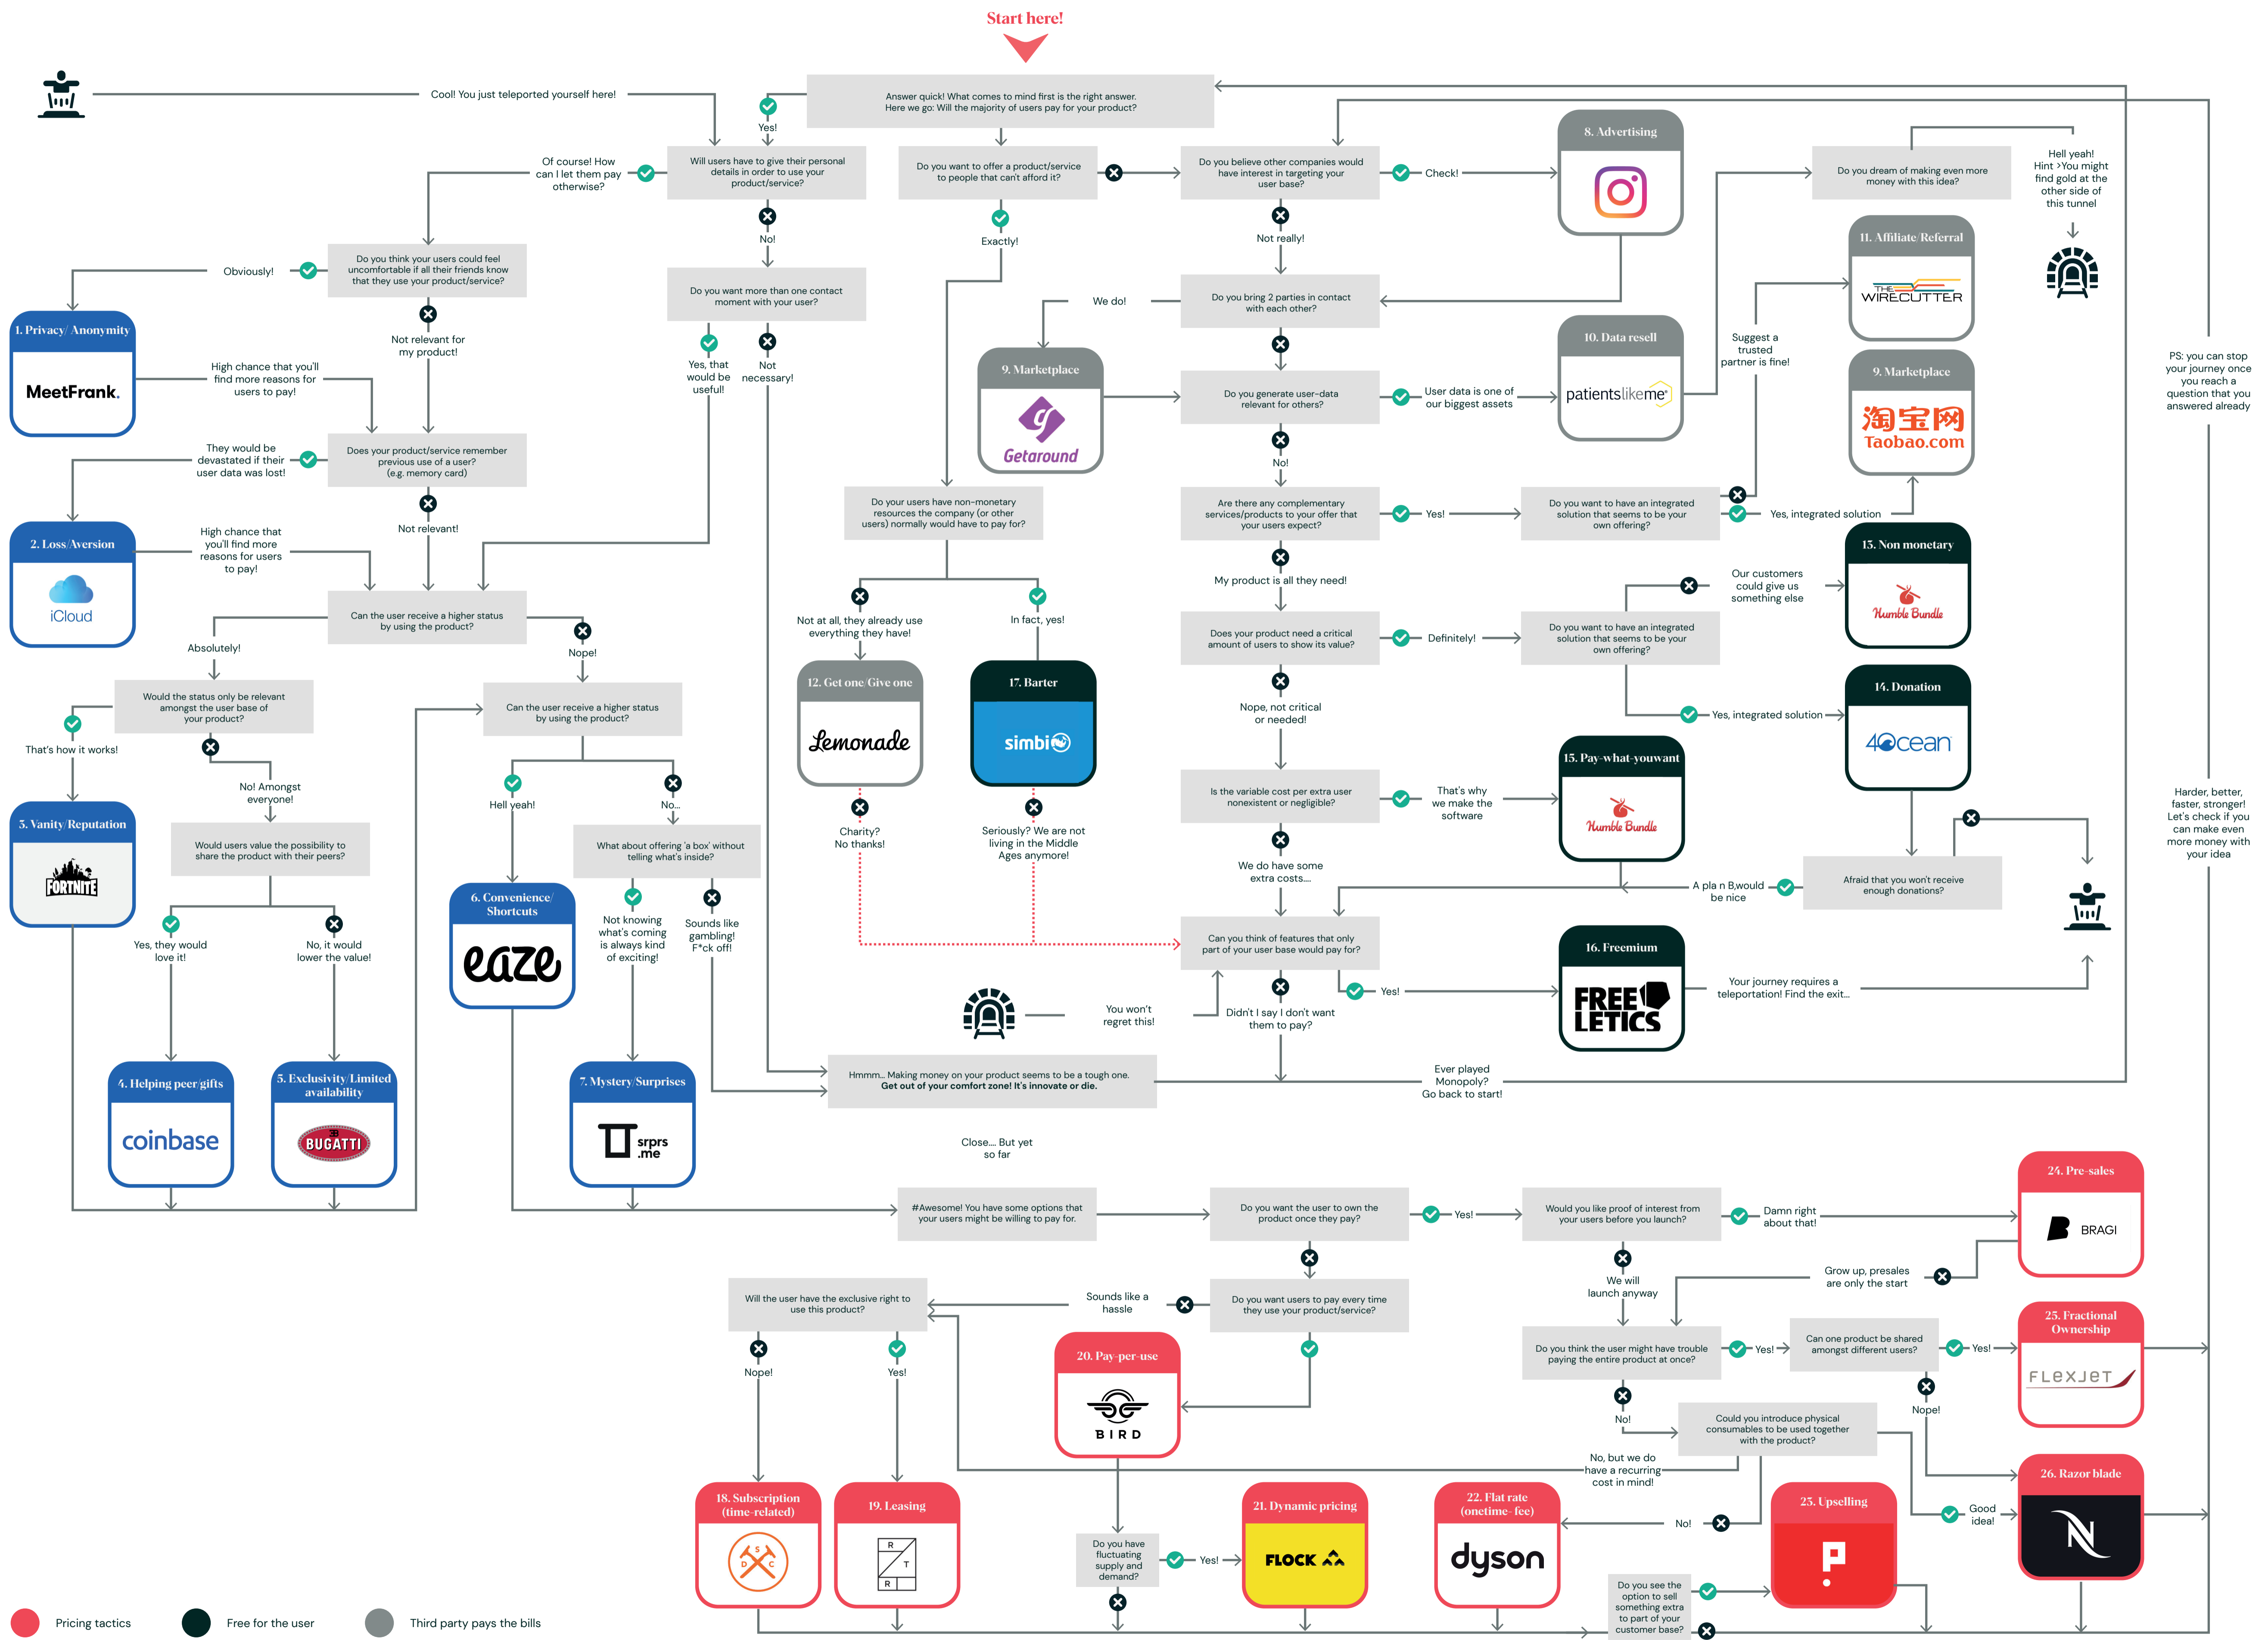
Start here!

Answer quick! What comes to mind first is the right answer. Here we go: Will the majority of users pay for your product?

Cool! You just teleported yourself here!

Yes!

Will users have to give their personal details in order to use your product/service?

Of course! How can I let them pay otherwise?

No!

Do you want more than one contact moment with your user?

Yes, that would be useful!

Not necessary!

Do you think your users could feel uncomfortable if all their friends know that they use your product/service?

Obviously!

Not relevant for my product!

1. Privacy/ Anonymity

MeetFrank.

High chance that you'll find more reasons for users to pay!

Does your product/service remember previous use of a user? (e.g. memory card)

They would be devastated if their user data was lost!

Not relevant!

2. Loss Aversion

iCloud

High chance that you'll find more reasons for users to pay!

Can the user receive a higher status by using the product?

Absolutely!

Nope!

Would the status only be relevant amongst the user base of your product?

That's how it works!

No! Amongst everyone!

5. Vanity/Reputation

FORTNITE

Would users value the possibility to share the product with their peers?

Yes, they would love it!

No, it would lower the value!

4. Helping peer/gifts

coinbase

5. Exclusivity/Limited availability

BUGATTI

Can the user receive a higher status by using the product?

Hell yeah!

No...

6. Convenience/ Shortcuts

eaze

What about offering 'a box' without telling what's inside?

Not knowing what's coming is always kind of exciting!

Sounds like gambling! F*ck off!

7. Mystery/Surprises

sprs .me

Do you want to offer a product/service to people that can't afford it?

Exactly!

Do you users have non-monetary resources the company (or other users) normally would have to pay for?

Not at all, they already use everything they have!

In fact, yes!

12. Get one/Give one

Lemonade

17. Barter

simbi

Charity? No thanks!

Seriously? We are not living in the Middle Ages anymore!

9. Marketplace

Getaround

We do!

Do you believe other companies would have interest in targeting your user base?

Check!

Not really!

8. Advertising

Do you bring 2 parties in contact with each other?

Do you generate user-data relevant for others?

User data is one of our biggest assets

10. Data resell

patientslikeme

No!

Are there any complementary services/products to your offer that your users expect?

Yes!

Do you want to have an integrated solution that seems to be your own offering?

Suggest a trusted partner is fine!

Yes, integrated solution

My product is all they need!

Does your product need a critical amount of users to show its value?

Definitely!

Do you want to have an integrated solution that seems to be your own offering?

Our customers could give us something else

Yes, integrated solution

Nope, not critical or needed!

Is the variable cost per extra user nonexistent or negligible?

That's why we make the software

We do have some extra costs....

Can you think of features that only part of your user base would pay for?

Didn't I say I don't want them to pay?

Yes!

You won't regret this!

15. Pay-what-youwant

Humble Bundle

16. Freemium

FREELETICS

Your journey requires a teleportation! Find the exit...

A pla n B,would be nice

Afraid that you won't receive enough donations?

Do you dream of making even more money with this idea?

Hell yeah! Hint >You might find gold at the other side of this tunnel

11. Affiliate/Referral

THE WIRECUTTER

9. Marketplace

淘宝网 Taobao.com

13. Non monetary

Humble Bundle

14. Donation

4Ocean

PS: you can stop your journey once you reach a question that you answered already

Harder, better, faster, stronger! Let's check if you can make even more money with your idea

Hmmm... Making money on your product seems to be a tough one. Get out of your comfort zone! It's innovate or die.

Ever played Monopoly? Go back to start!

Close.... But yet so far

#Awesome! You have some options that your users might be willing to pay for.

Do you want the user to own the product once they pay?

Yes!

Would you like proof of interest from your users before you launch?

Damn right about that!

24. Pre-sales

BRAGI

We will launch anyway

Grow up, presales are only the start

Do you think the user might have trouble paying the entire product at once?

Yes!

Can one product be shared amongst different users?

Yes!

25. Fractional Ownership

FLEXJET

Nope!

No!

Could you introduce physical consumables to be used together with the product?

No, but we do have a recurring cost in mind!

Good idea!

26. Razor blade

No!

23. Upselling

Do you see the option to sell something extra to part of your customer base?

22. Flat rate (onetime- fee)

dyson

Do you want users to pay every time they use your product/service?

Sounds like a hassle

Will the user have the exclusive right to use this product?

Nope!

Yes!

18. Subscription (time-related)

19. Leasing

20. Pay-per-use

BIRD

Do you have fluctuating supply and demand?

Yes!

21. Dynamic pricing

FLOCK

Pricing tactics

Free for the user

Third party pays the bills